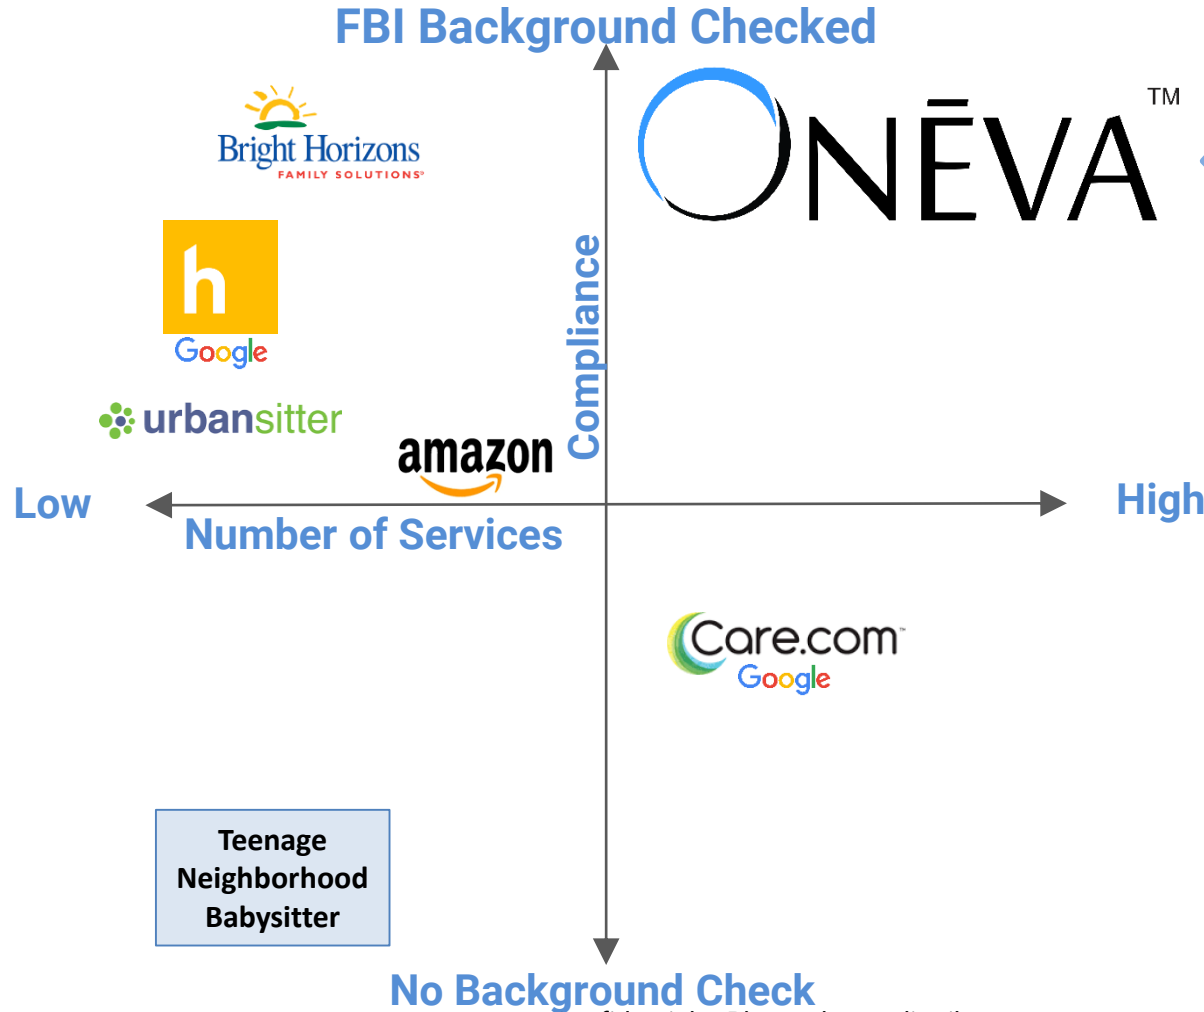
FBI Background Checked

Bright Horizons
FAMILY SOLUTIONS

ONĒVA™

h
Google

urbansitter

amazon

Compliance

Low

Number of Services

High

Care.com
Google

Teenage Neighborhood Babysitter

No Background Check